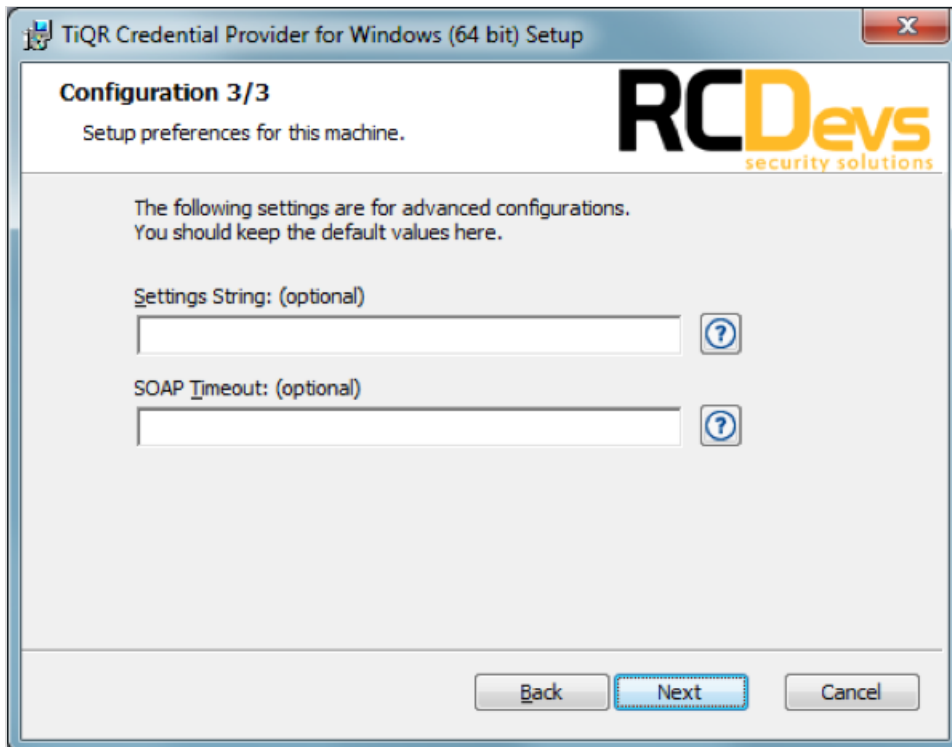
TiQR Credential Provider for Windows (64 bit) Setup

Configuration 3/3

Setup preferences for this machine.

RCDevs
security solutions

The following settings are for advanced configurations.
You should keep the default values here.

Settings String: (optional)

?

SOAP Timeout: (optional)

?

Back
Next
Cancel